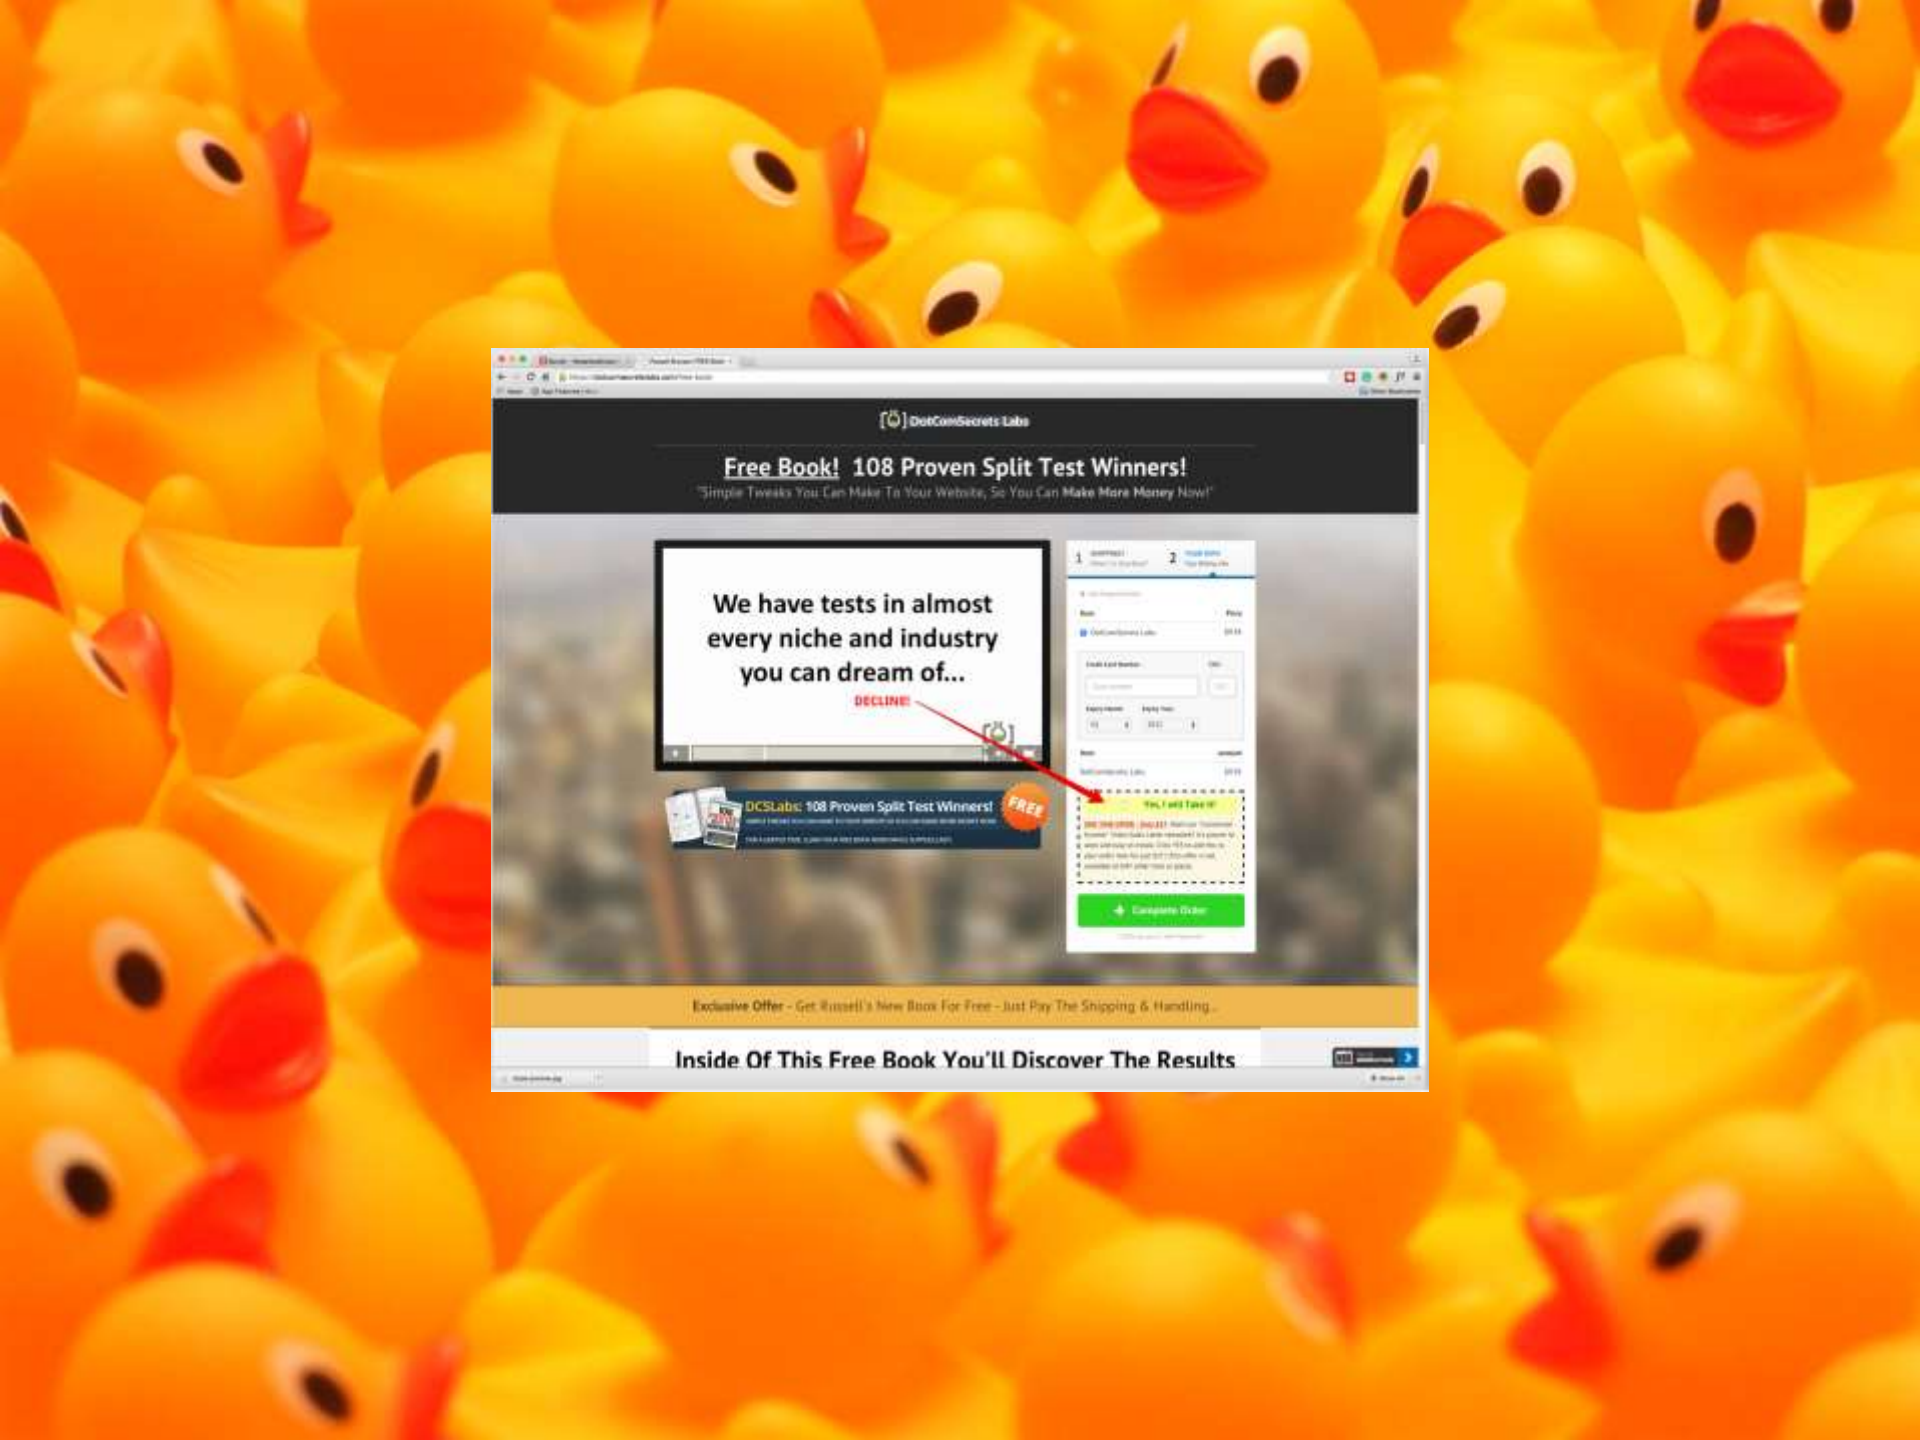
DotComSecrets Labs

Free Book! 108 Proven Split Test Winners!
"Simple Tweaks You Can Make To Your Website, So You Can Make More Money Now!"

We have tests in almost every niche and industry you can dream of...

DECLINE!

DCSLabs: 108 Proven Split Test Winners!

FREE

1 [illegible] 2 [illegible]

Yes, I will Take it!

Complete Order

Exclusive Offer - Get Russell's New Book For Free - Just Pay The Shipping & Handling...

Inside Of This Free Book You'll Discover The Results